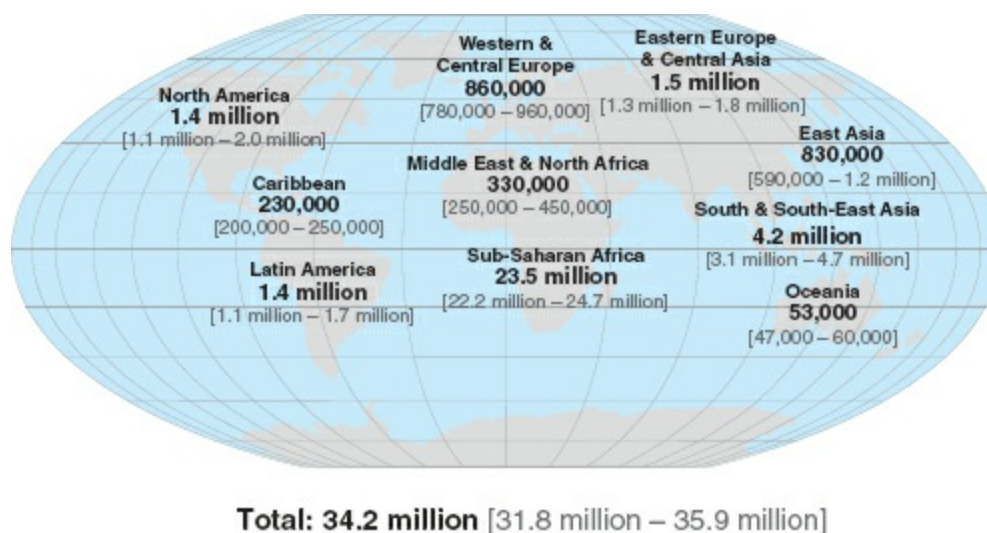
Western & Central Europe
860,000
[780,000 – 960,000]

Eastern Europe & Central Asia
1.5 million
[1.3 million – 1.8 million]

North America
1.4 million
[1.1 million – 2.0 million]

East Asia
830,000
[590,000 – 1.2 million]

Middle East & North Africa
330,000
[250,000 – 450,000]

Caribbean
230,000
[200,000 – 250,000]

South & South-East Asia
4.2 million
[3.1 million – 4.7 million]

Sub-Saharan Africa
23.5 million
[22.2 million – 24.7 million]

Latin America
1.4 million
[1.1 million – 1.7 million]

Oceania
53,000
[47,000 – 60,000]

Total: 34.2 million [31.8 million – 35.9 million]